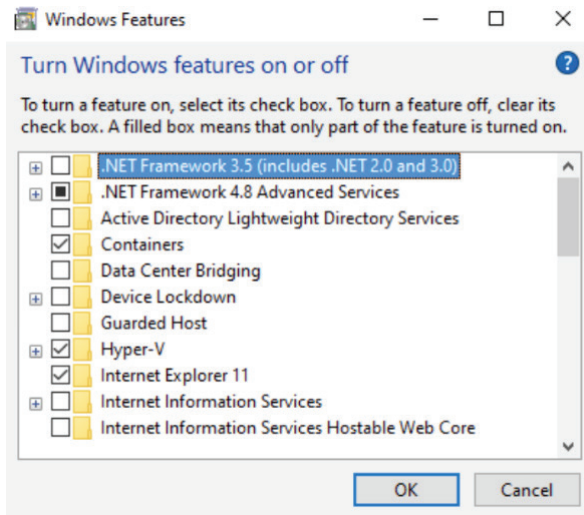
Windows Features

Turn Windows features on or off

To turn a feature on, select its check box. To turn a feature off, clear its check box. A filled box means that only part of the feature is turned on.

.NET Framework 3.5 (includes .NET 2.0 and 3.0)
.NET Framework 4.8 Advanced Services
Active Directory Lightweight Directory Services
Containers
Data Center Bridging
Device Lockdown
Guarded Host
Hyper-V
Internet Explorer 11
Internet Information Services
Internet Information Services Hostable Web Core

OK
Cancel